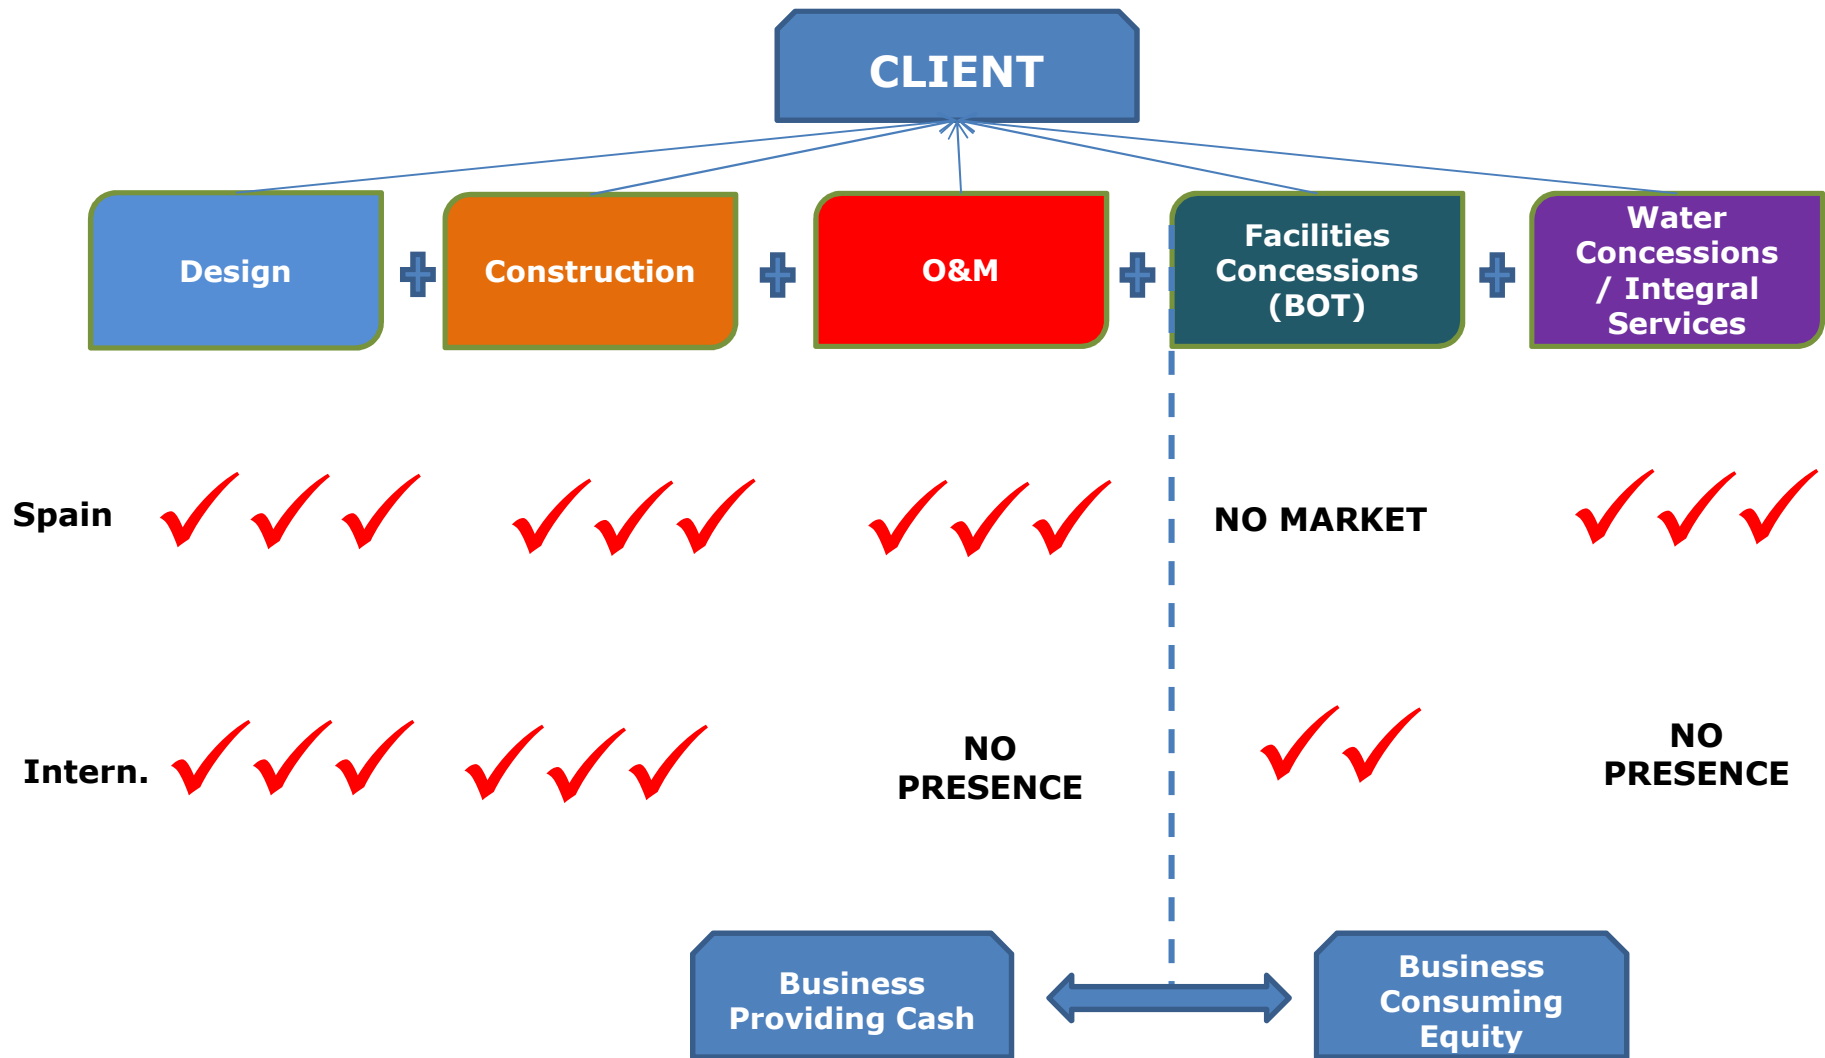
CLIENT

Design

Construction

O&M

Facilities Concessions (BOT)

Water Concessions / Integral Services

Spain

NO MARKET

Intern.

NO PRESENCE

NO PRESENCE

Business Providing Cash

Business Consuming Equity